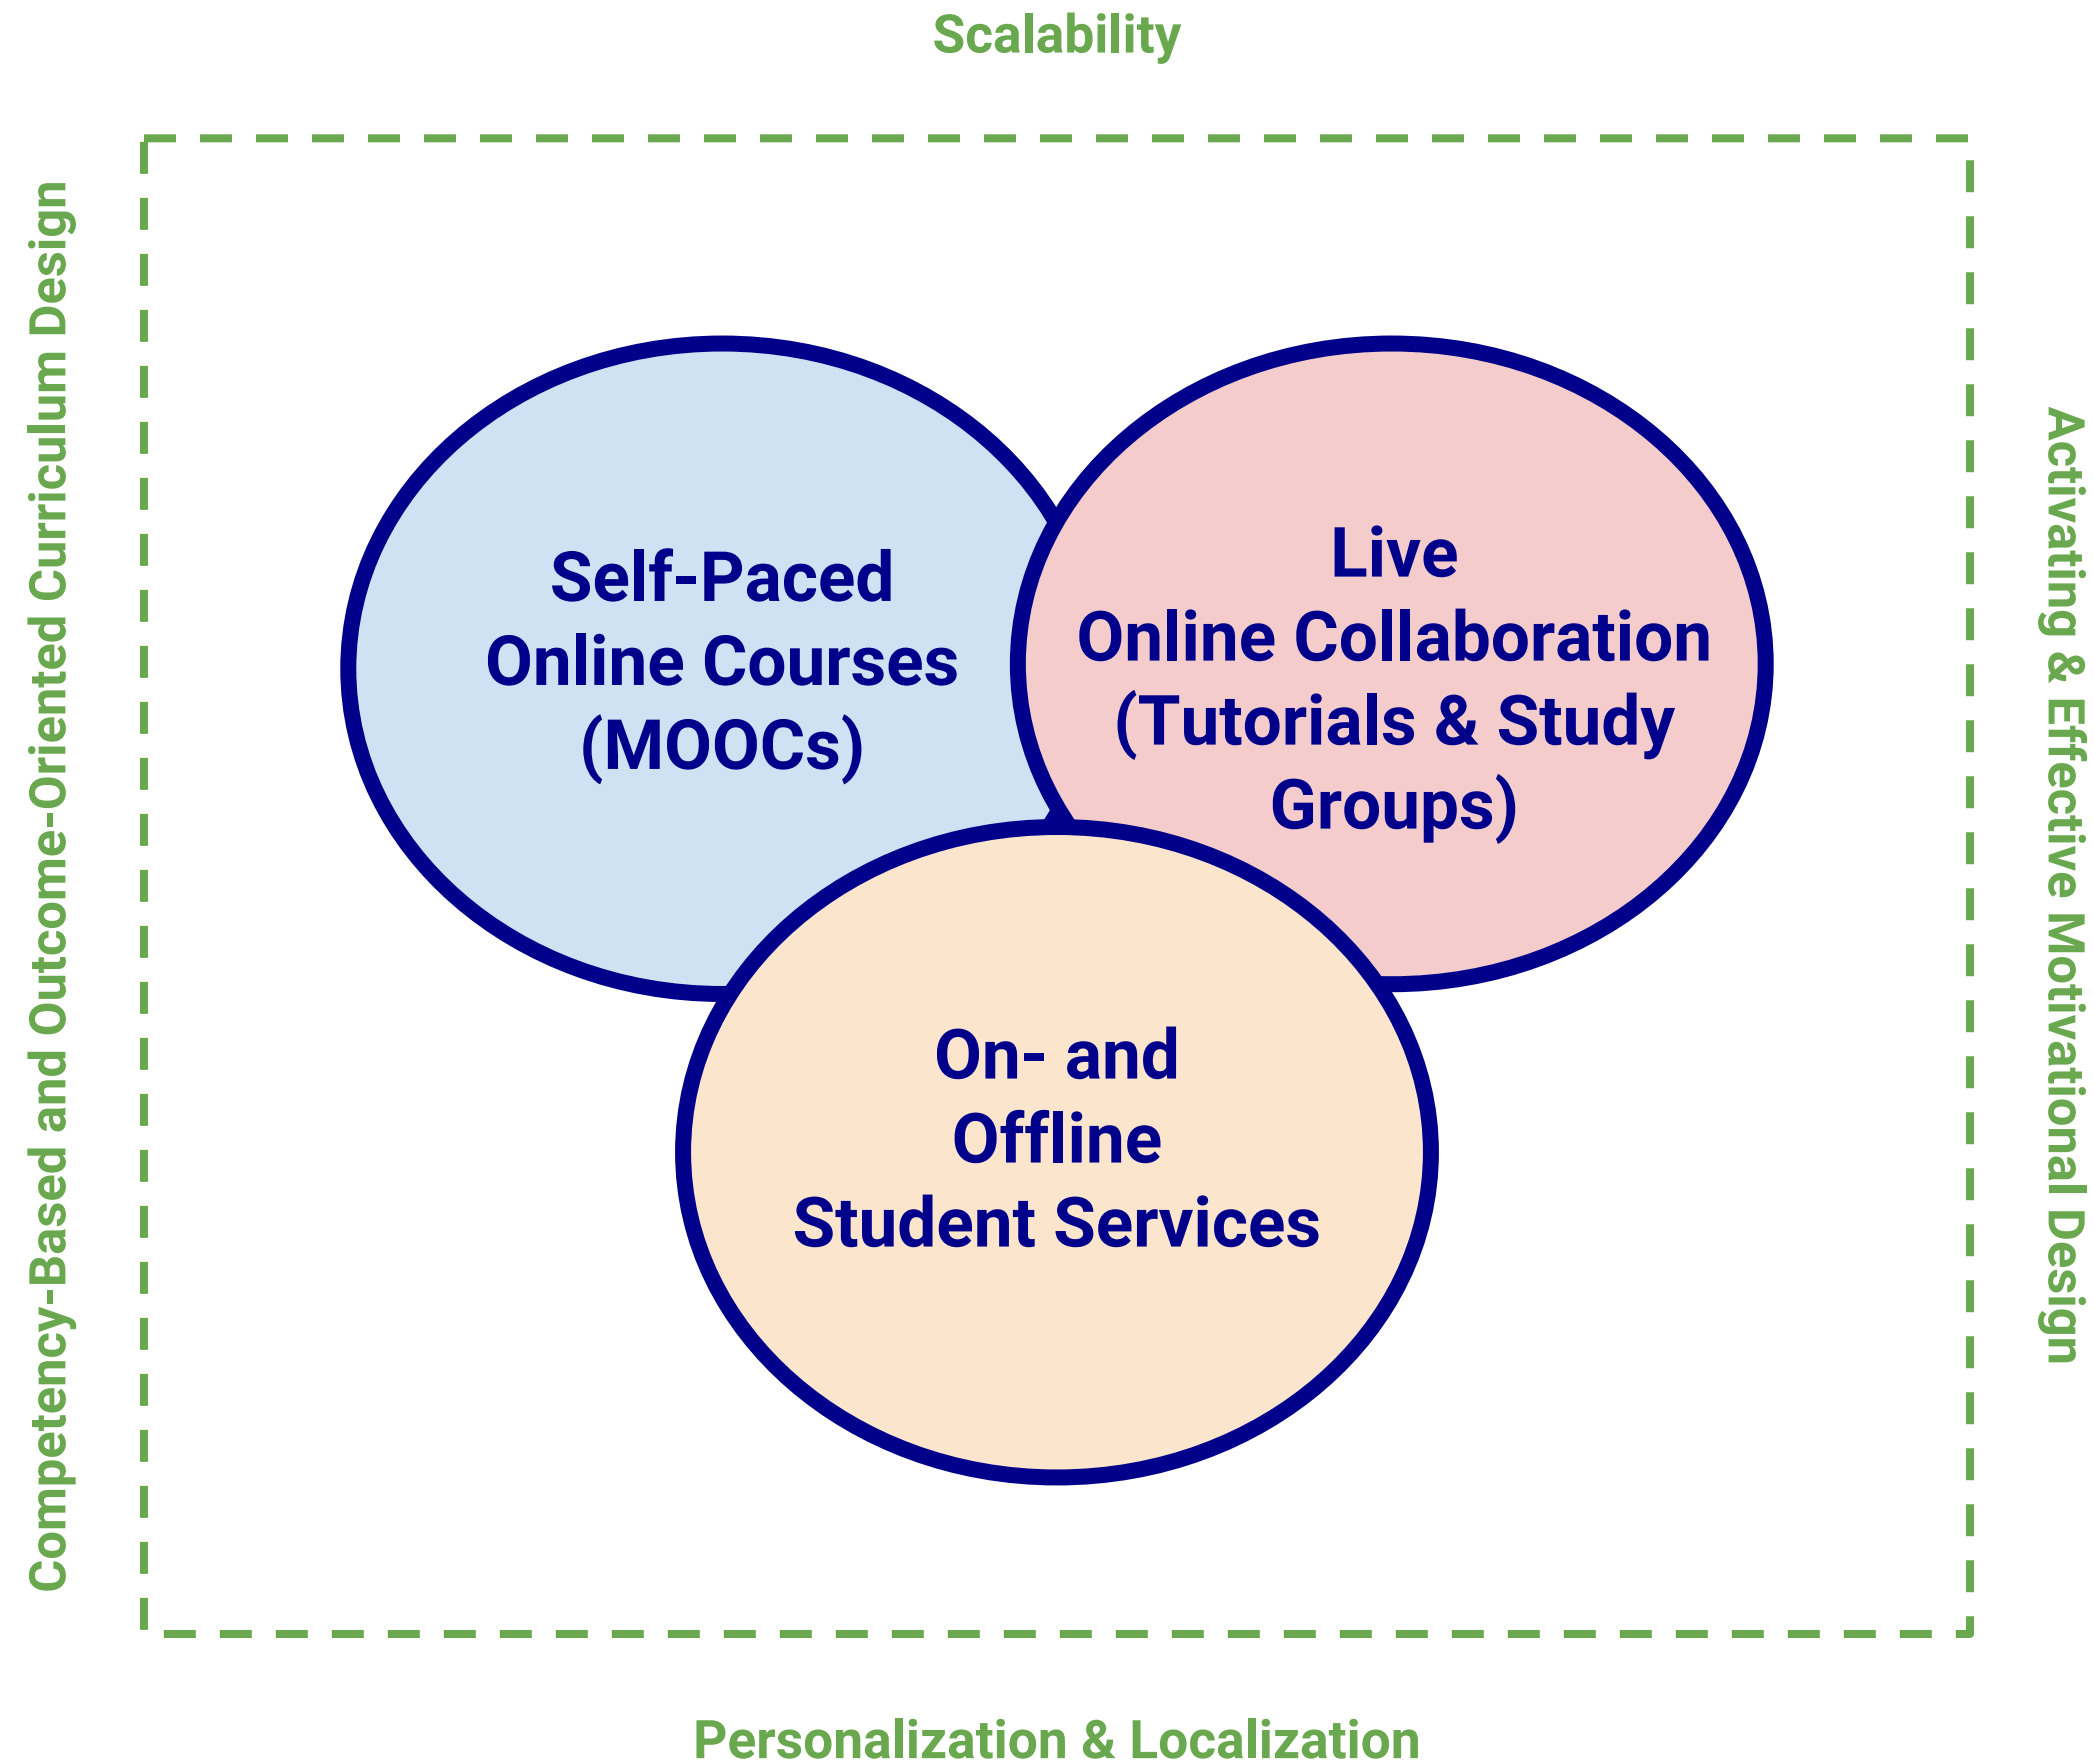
Scalability

Competency-Based and Outcome-Oriented Curriculum Design

Self-Paced
Online Courses
(MOOCs)

Live
Online Collaboration
(Tutorials & Study
Groups)

On- and
Offline
Student Services

Activating & Effective Motivational Design

Personalization & Localization